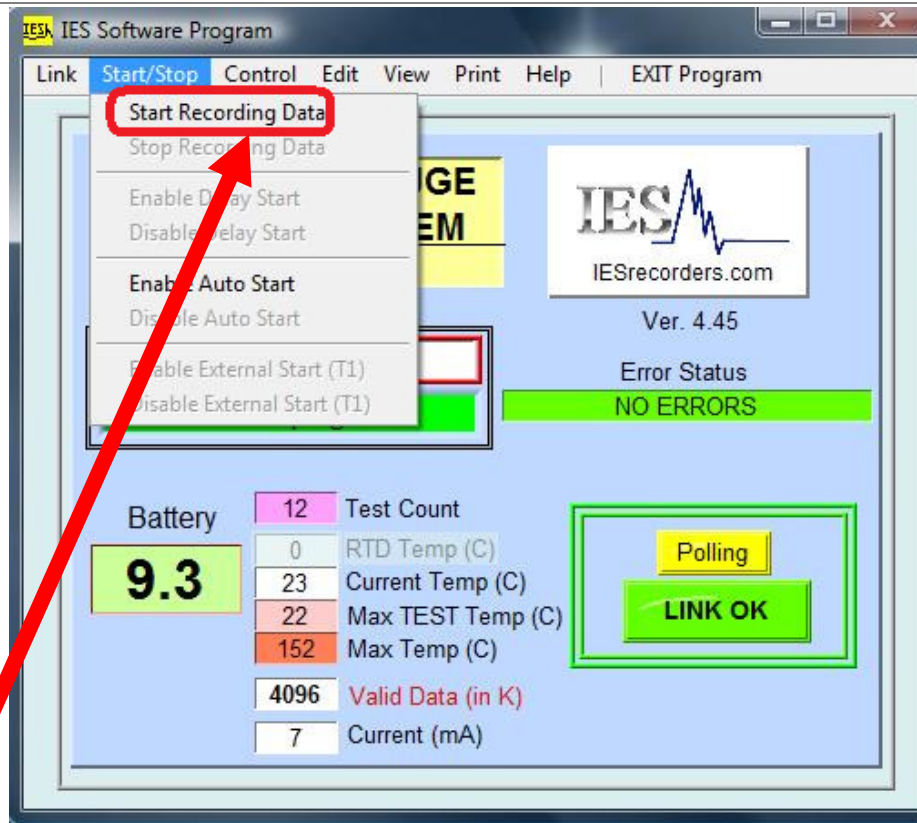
IES IES Software Program

Link Start/Stop Control Edit View Print Help | EXIT Program

Start Recording Data
Stop Rec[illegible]ing Data
Enable D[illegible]ay Start
Disable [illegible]elay Start
Enab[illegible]e Auto Start
Dis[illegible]ble Auto Start
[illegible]able External Start (T1)
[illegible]isable External Start (T1)

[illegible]GE
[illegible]EM

IES
IESrecorders.com
Ver. 4.45

Error Status
NO ERRORS

Battery
9.3

| 12 | Test Count |
|---|---|
| 0 | RTD Temp (C) |
| 23 | Current Temp (C) |
| 22 | Max TEST Temp (C) |
| 152 | Max Temp (C) |

4096 Valid Data (in K)
7 Current (mA)

Polling
LINK OK